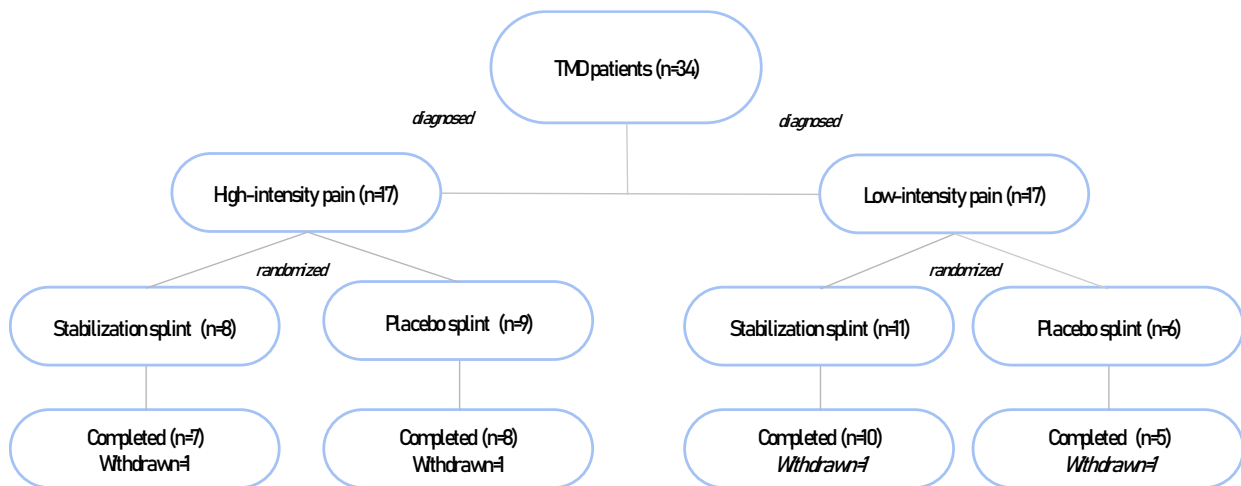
TMD patients (n=34)

diagnosed

diagnosed

Hgh-intensity pain (n=17)

Low-intensity pain (n=17)

randomized

randomized

Stabilization splint (n=8)

Placebo splint (n=9)

Stabilization splint (n=11)

Placebo splint (n=6)

Completed (n=7)
Withdrawn=1

Completed (n=8)
Withdrawn=1

Completed (n=10)
Withdrawn=1

Completed (n=5)
Withdrawn=1